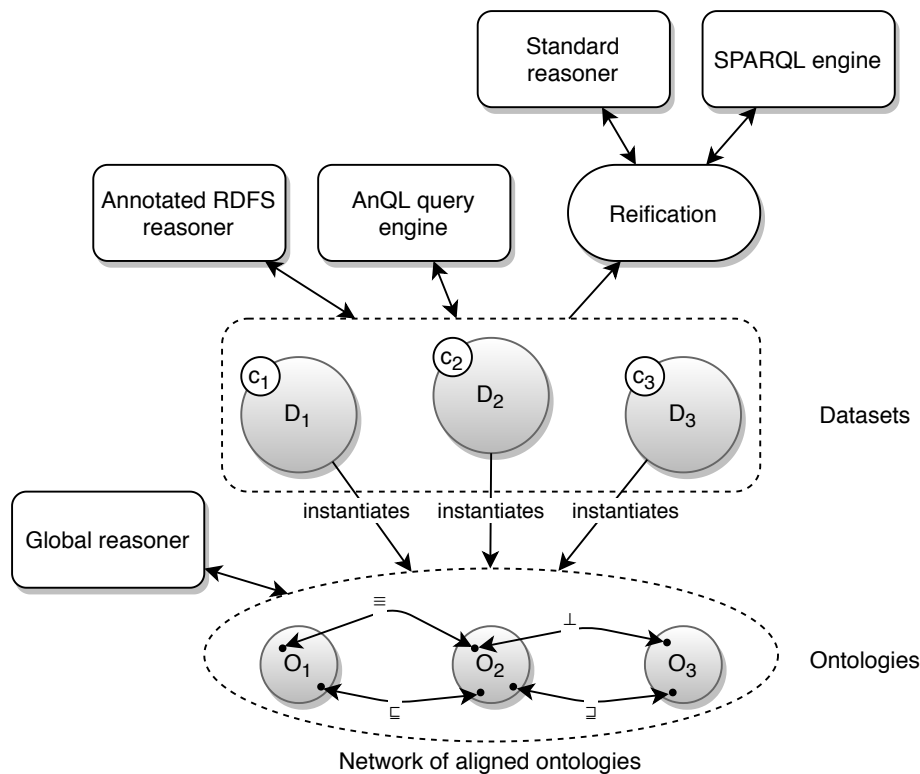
Standard reasoner

SPARQL engine

Annotated RDFS reasoner

AnQL query engine

Reification

$c_1$
$D_1$

$c_2$
$D_2$

$c_3$
$D_3$

Datasets

instantiates

instantiates

instantiates

Global reasoner

$\equiv$

$\perp$

$O_1$

$O_2$

$O_3$

Ontologies

$\sqsubseteq$

$\sqsupseteq$

Network of aligned ontologies